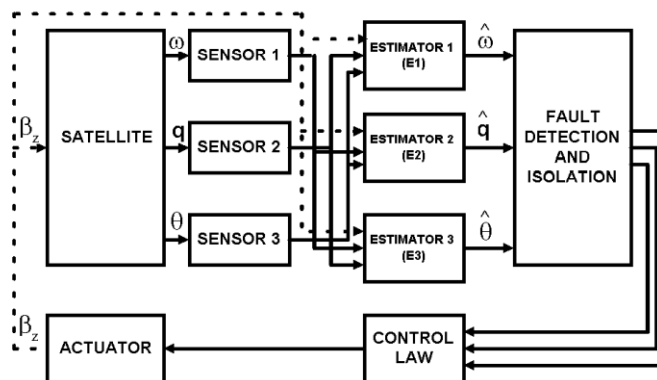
$\beta_z$

SATELLITE

$\omega$

SENSOR 1

q

SENSOR 2

$\theta$

SENSOR 3

ESTIMATOR 1 (E1)

ESTIMATOR 2 (E2)

ESTIMATOR 3 (E3)

$\hat{\omega}$

$\hat{q}$

$\hat{\theta}$

FAULT DETECTION AND ISOLATION

$\beta_z$

ACTUATOR

CONTROL LAW